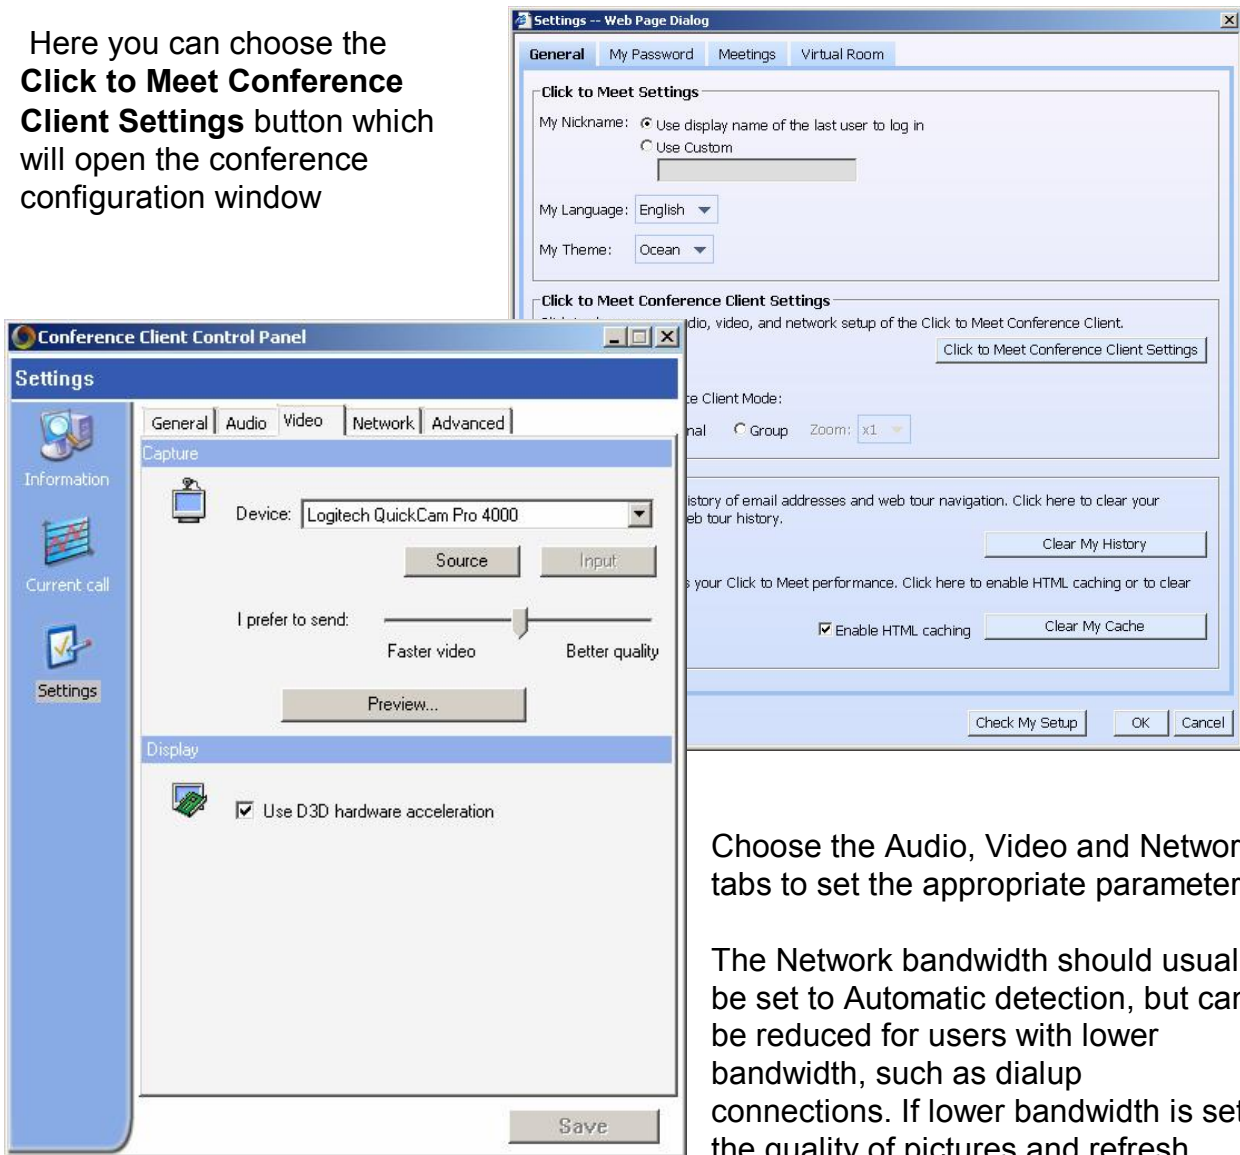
Here you can choose the **Click to Meet Conference Client Settings** button which will open the conference configuration window

Settings -- Web Page Dialog

General | My Password | Meetings | Virtual Room

Click to Meet Settings

My Nickname: Use display name of the last user to log in
Use Custom

My Language: English

My Theme: Ocean

Click to Meet Conference Client Settings

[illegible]dio, video, and network setup of the Click to Meet Conference Client.

Click to Meet Conference Client Settings

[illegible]e Client Mode:

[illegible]nal Group Zoom: x1

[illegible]istory of email addresses and web tour navigation. Click here to clear your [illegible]eb tour history.

Clear My History

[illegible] your Click to Meet performance. Click here to enable HTML caching or to clear

Enable HTML caching Clear My Cache

Check My Setup OK Cancel

Conference Client Control Panel

Settings

Information

Current call

Settings

General | Audio | Video | Network | Advanced

Capture

Device: Logitech QuickCam Pro 4000

Source Input

I prefer to send:

Faster video Better quality

Preview...

Display

Use D3D hardware acceleration

Save

Choose the Audio, Video and Networ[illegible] tabs to set the appropriate parameter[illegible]

The Network bandwidth should usual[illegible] be set to Automatic detection, but ca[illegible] be reduced for users with lower bandwidth, such as dialup connections. If lower bandwidth is se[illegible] the quality of pictures and refresh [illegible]